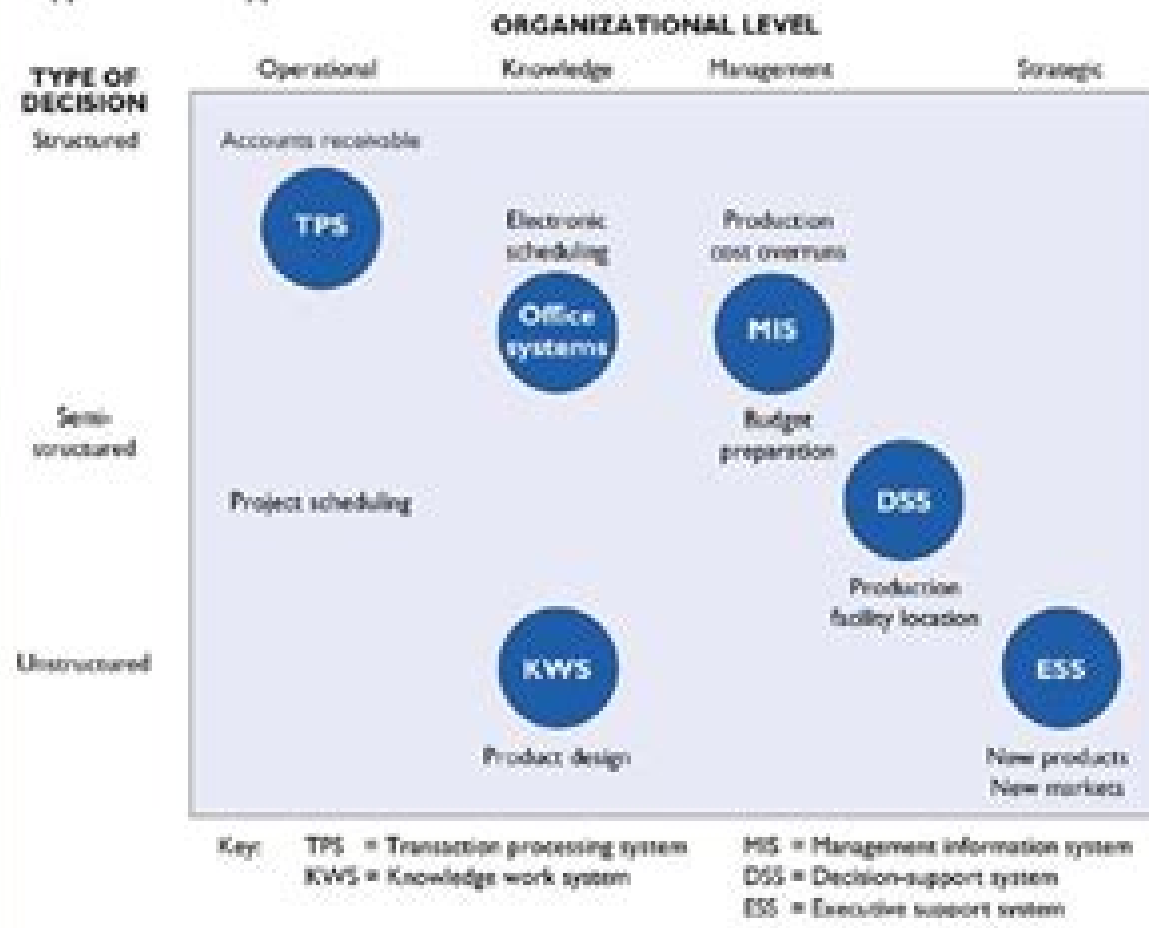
ORGANIZATIONAL LEVEL

TYPE OF DECISION

Operational

Knowledge

Management

Strategic

Structured

Accounts receivable

TPS

Electronic scheduling

Office systems

Production cost overruns

MIS

Semi-structured

Budget preparation

Project scheduling

DSS

Production facility location

Unstructured

KWS

Product design

ESS

New products
New markets

Key: TPS = Transaction processing system
KWS = Knowledge work system

MIS = Management information system
DSS = Decision-support system
ESS = Executive support system